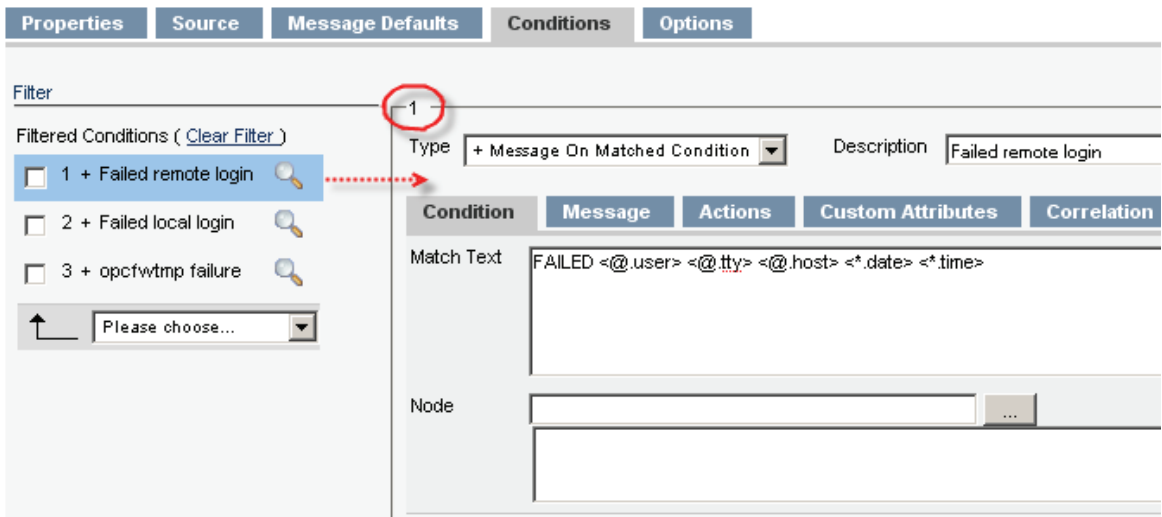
Properties Source Message Defaults Conditions Options

Filter

Filtered Conditions ( Clear Filter )

1 + Failed remote login

2 + Failed local login

3 + opcfwtmp failure

Please choose...

1

Type + Message On Matched Condition

Description Failed remote login

Condition Message Actions Custom Attributes Correlation

Match Text FAILED <@.user> <@.tty> <@.host> <*.date> <*.time>

Node ...